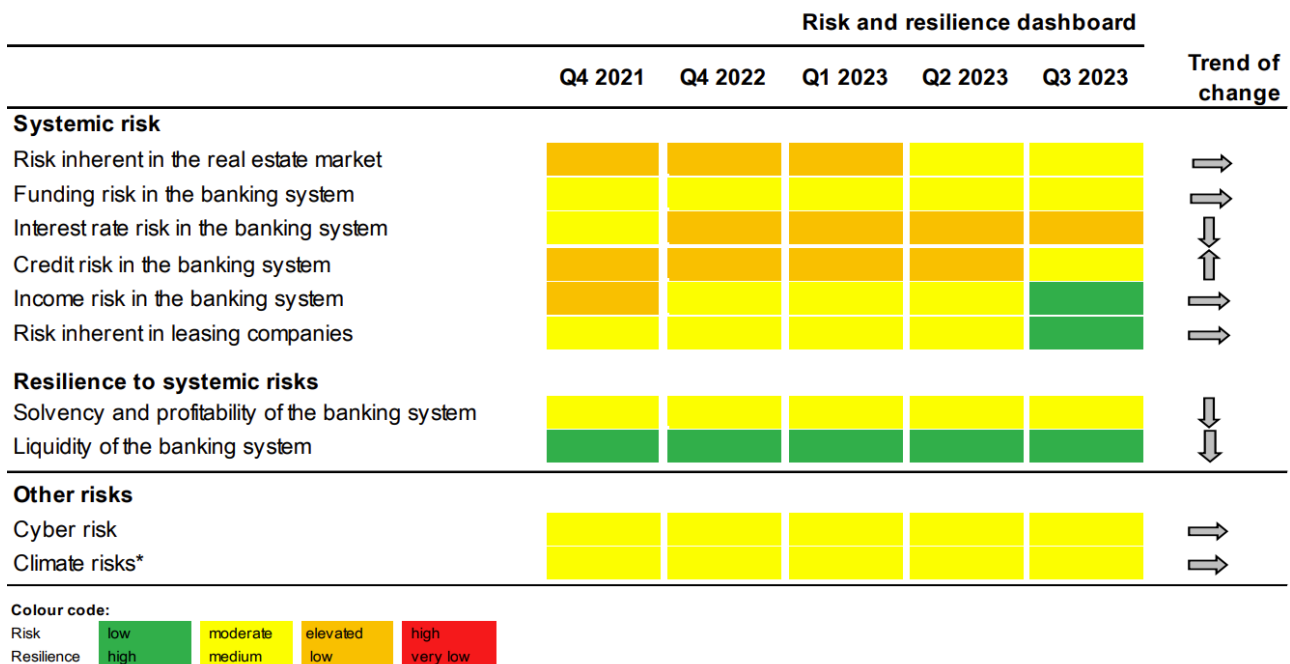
Risk and resilience dashboard

| | Q4 2021 | Q4 2022 | Q1 2023 | Q2 2023 | Q3 2023 | Trend of change |
|---|---|---|---|---|---|---|
| **Systemic risk** | | | | | | |
| Risk inherent in the real estate market | | | | | | |
| Funding risk in the banking system | | | | | | |
| Interest rate risk in the banking system | | | | | | |
| Credit risk in the banking system | | | | | | |
| Income risk in the banking system | | | | | | |
| Risk inherent in leasing companies | | | | | | |
| **Resilience to systemic risks** | | | | | | |
| Solvency and profitability of the banking system | | | | | | |
| Liquidity of the banking system | | | | | | |
| **Other risks** | | | | | | |
| Cyber risk | | | | | | |
| Climate risks* | | | | | | |

Colour code:

| | | | | |
|---|---|---|---|---|
| Risk | low | moderate | elevated | high |
| Resilience | high | medium | low | very low |